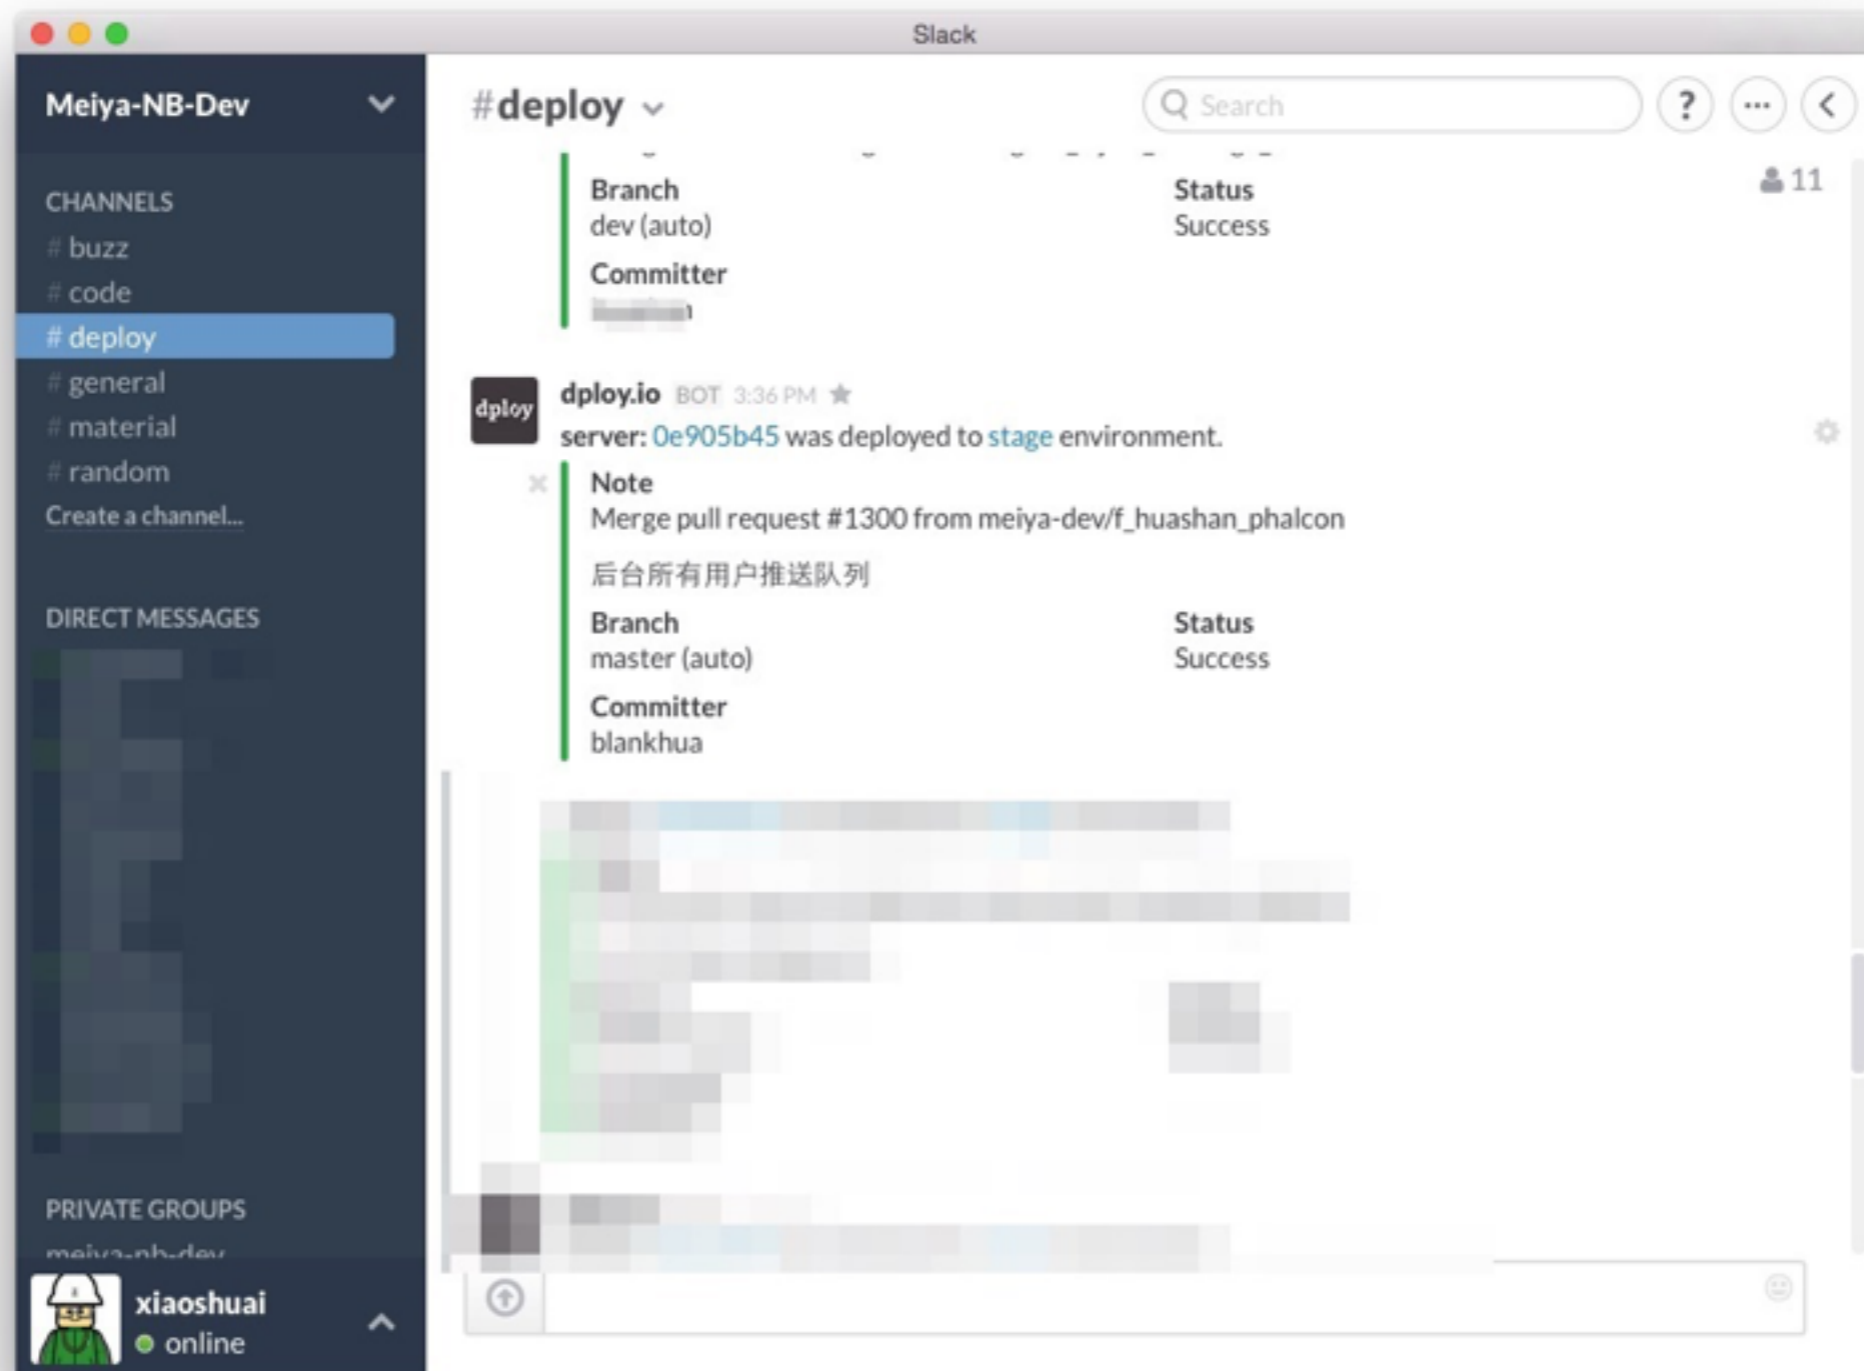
Slack

Meiya-NB-Dev

CHANNELS
# buzz
# code
# deploy
# general
# material
# random
Create a channel...

DIRECT MESSAGES

PRIVATE GROUPS
meiya-nb-dev

xiaoshuai
online

#deploy

Search

?

11

Branch
dev (auto)

Status
Success

Committer
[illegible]

dploy

dploy.io BOT 3:36 PM
server: 0e905b45 was deployed to stage environment.

Note
Merge pull request #1300 from meiya-dev/f_huashan_phalcon

后台所有用户推送队列

Branch
master (auto)

Status
Success

Committer
blankhua